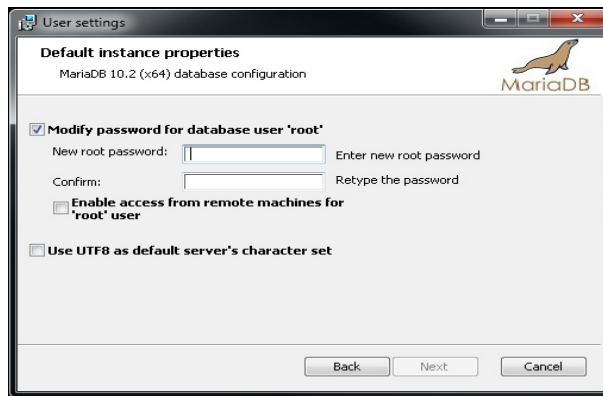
User settings

Default instance properties

MariaDB 10.2 (x64) database configuration

MariaDB

Modify password for database user 'root'

New root password:

Enter new root password

Confirm:

Retype the password

Enable access from remote machines for 'root' user

Use UTF8 as default server's character set

Back

Next

Cancel